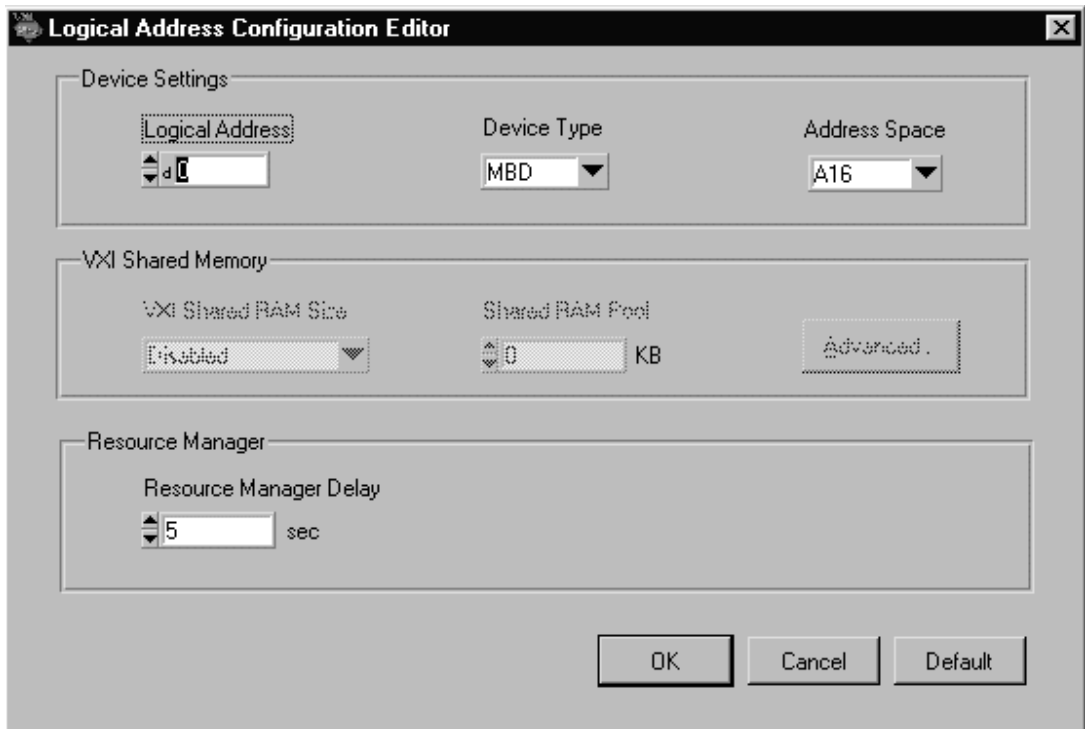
Logical Address Configuration Editor

Device Settings

Logical Address
d 0

Device Type
MBD

Address Space
A16

VXI Shared Memory

VXI Shared RAM Size
Disabled

Shared RAM Pool
0 KB

Advanced...

Resource Manager

Resource Manager Delay
5 sec

OK Cancel Default